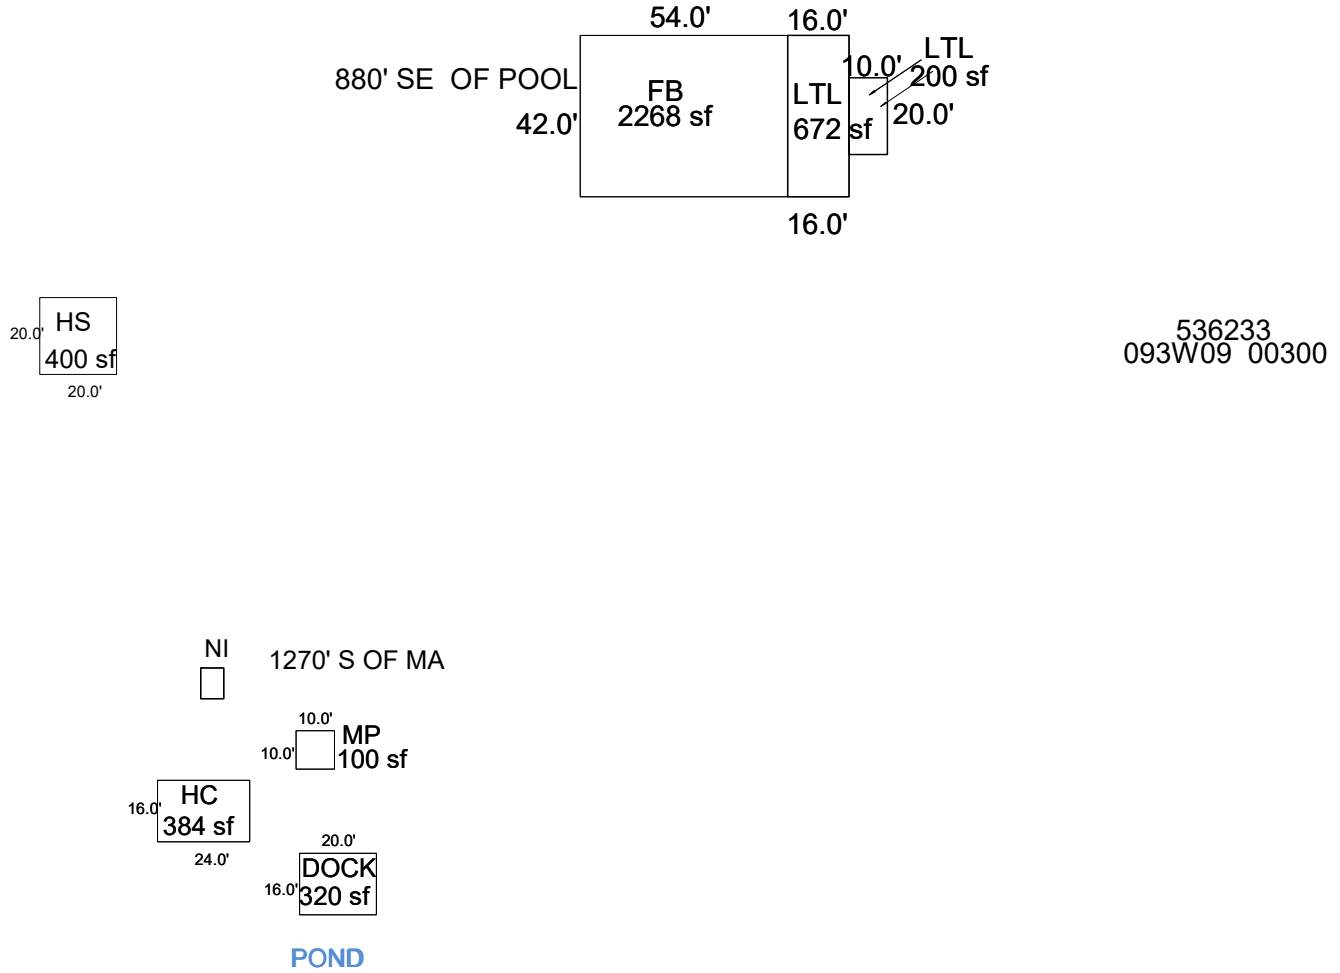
54.0'
16.0'
880' SE OF POOL
FB
2268 sf
42.0'
LTL
672 sf
10.0'
LTL
200 sf
20.0'
16.0'

20.0'
HS
400 sf
20.0'

536233
093W09 00300

NI
1270' S OF MA

10.0'
10.0'
MP
100 sf

16.0'
HC
384 sf
24.0'

20.0'
16.0'
DOCK
320 sf

POND